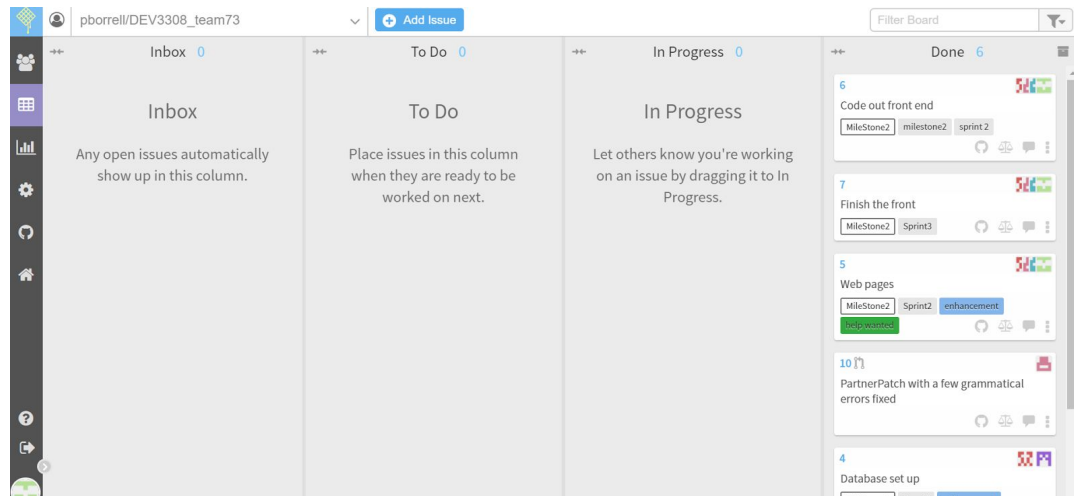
pborrell/DEV3308_team73

Add Issue

Filter Board

Inbox 0

Inbox

Any open issues automatically show up in this column.

To Do 0

To Do

Place issues in this column when they are ready to be worked on next.

In Progress 0

In Progress

Let others know you're working on an issue by dragging it to In Progress.

Done 6

6
Code out front end
MileStone2 milestone2 sprint 2

7
Finish the front
MileStone2 Sprint3

5
Web pages
MileStone2 Sprint2 enhancement
help wanted

10
PartnerPatch with a few grammatical errors fixed

4
Database set up